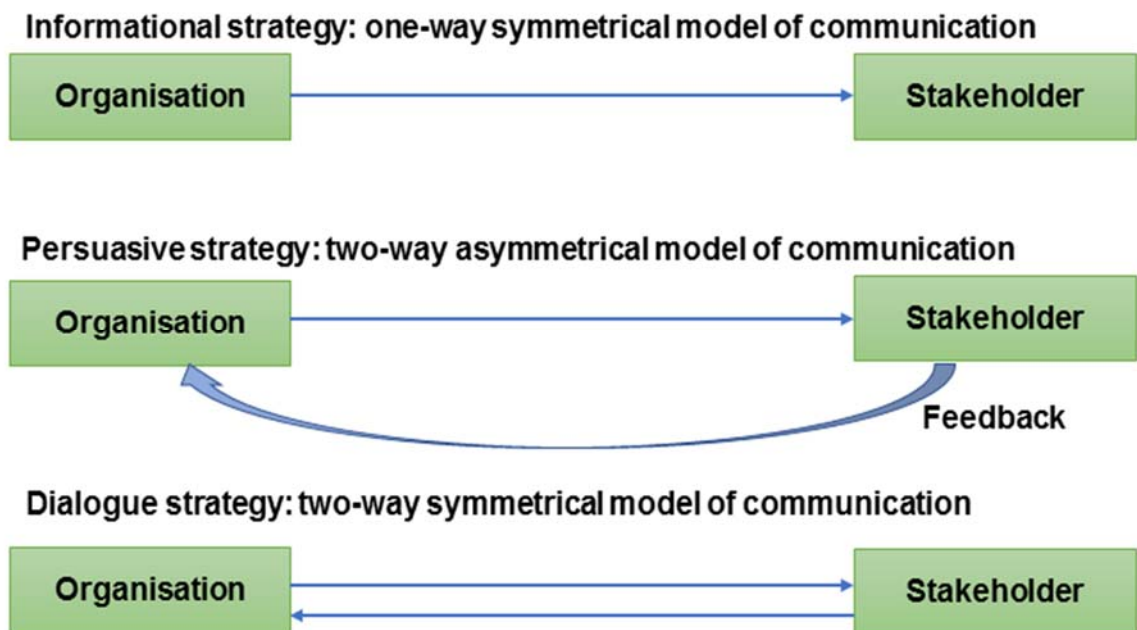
Informational strategy: one-way symmetrical model of communication

Organisation

Stakeholder

Persuasive strategy: two-way asymmetrical model of communication

Organisation

Stakeholder

Feedback

Dialogue strategy: two-way symmetrical model of communication

Organisation

Stakeholder